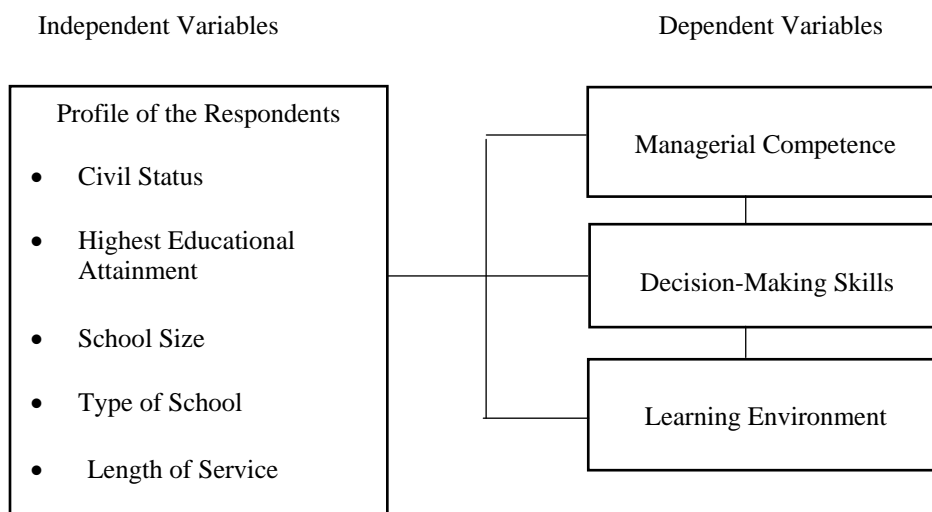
Independent Variables

Dependent Variables

Profile of the Respondents

- Civil Status
- Highest Educational Attainment
- School Size
- Type of School
- Length of Service

Managerial Competence

Decision-Making Skills

Learning Environment